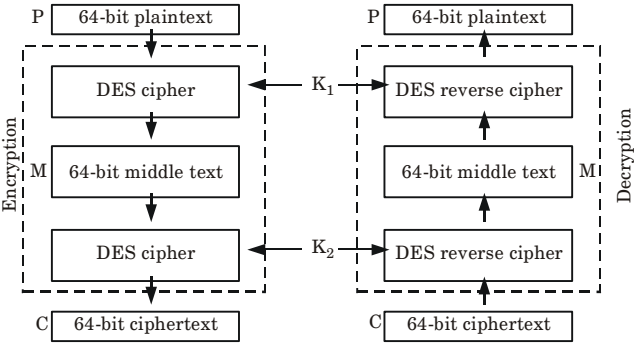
P 64-bit plaintext

Encryption

DES cipher

M 64-bit middle text

DES cipher

C 64-bit ciphertext

$K_1$

$K_2$

P 64-bit plaintext

Decryption

DES reverse cipher

64-bit middle text M

DES reverse cipher

C 64-bit ciphertext